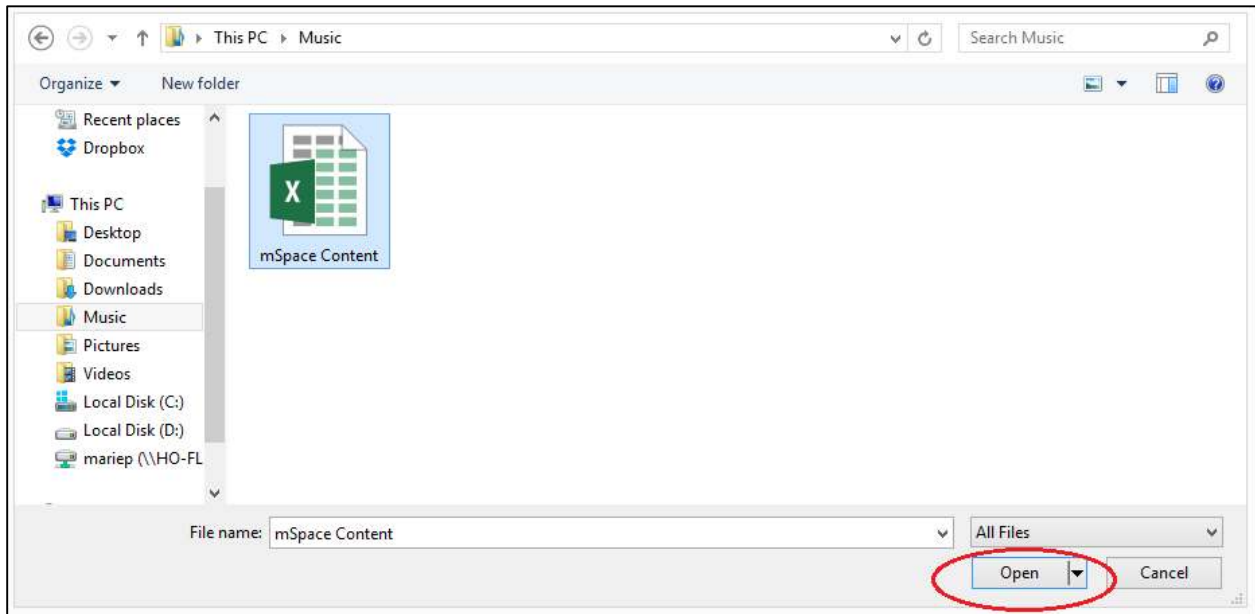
This PC ▸ Music
Search Music
Organize ▾
New folder
Recent places
Dropbox
This PC
Desktop
Documents
Downloads
Music
Pictures
Videos
Local Disk (C:)
Local Disk (D:)
mariep (\\HO-FL
X
mSpace Content
File name: mSpace Content
All Files
Open
Cancel